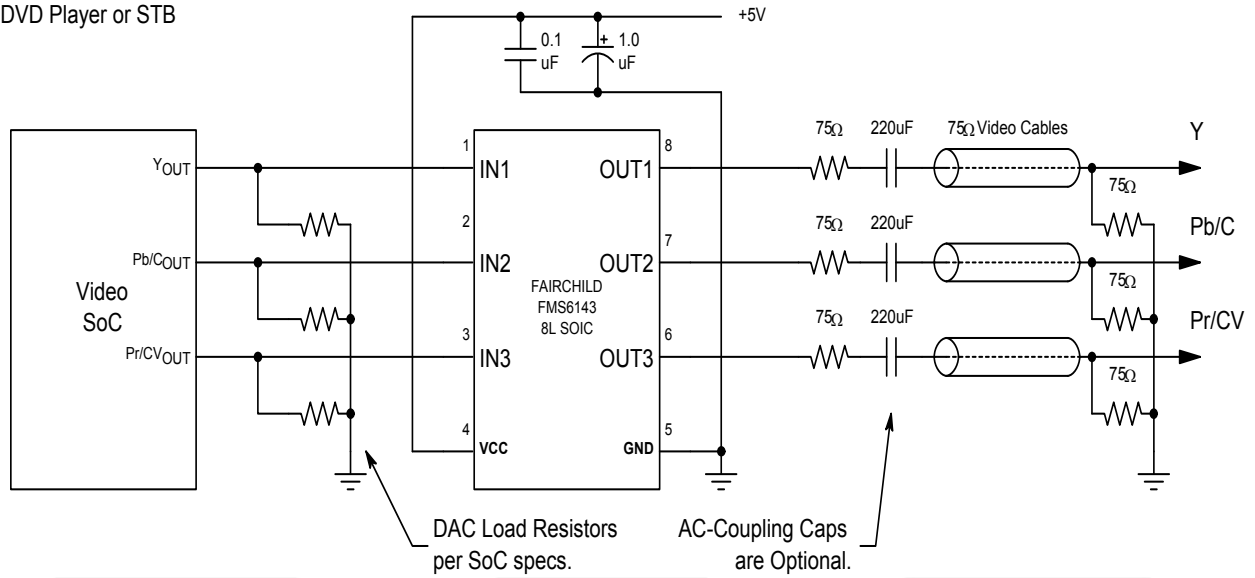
DVD Player or STB

+5V

0.1 uF

+ 1.0 uF

Video SoC

$Y_{OUT}$

$Pb/C_{OUT}$

$Pr/CV_{OUT}$

1 IN1

2 IN2

3 IN3

4 VCC

8 OUT1

7 OUT2

6 OUT3

5 GND

FAIRCHILD FMS6143 8L SOIC

75Ω 220uF 75Ω Video Cables

Y

75Ω

75Ω 220uF

Pb/C

75Ω

75Ω 220uF

Pr/CV

75Ω

DAC Load Resistors per SoC specs.

AC-Coupling Caps are Optional.